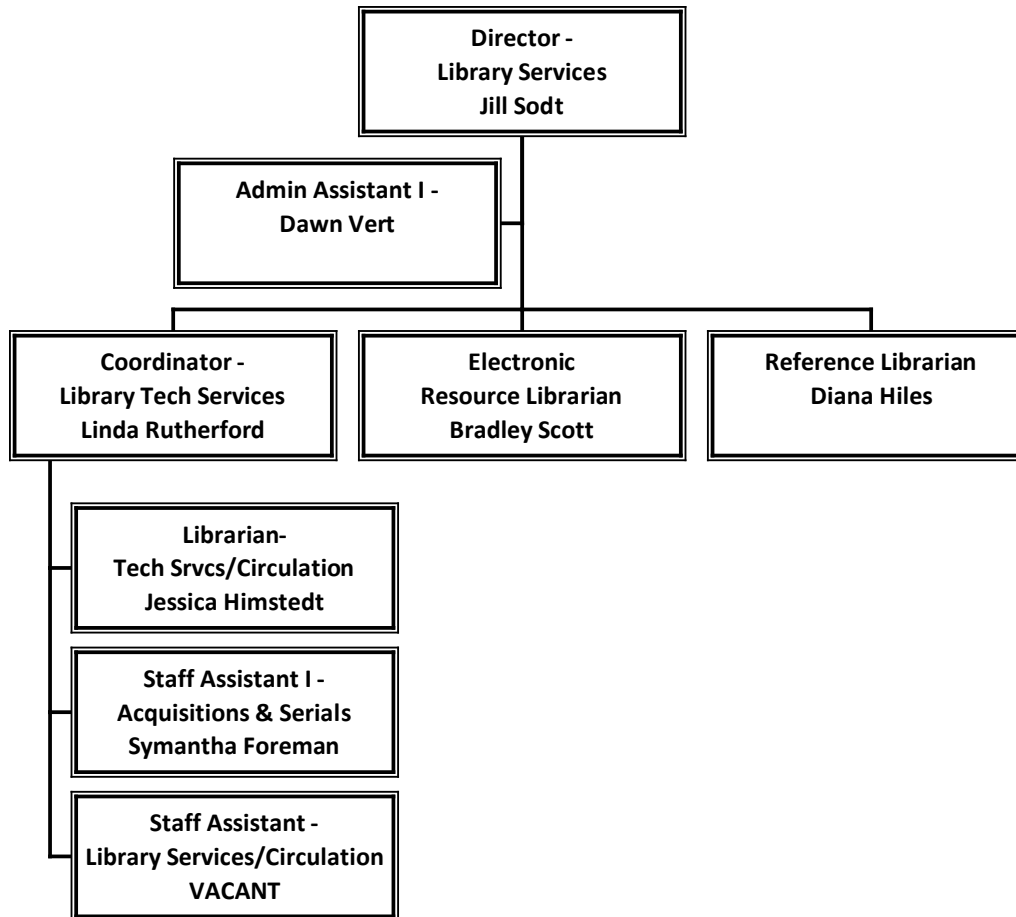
Director -
Library Services
Jill Sodt

Admin Assistant I -
Dawn Vert

Coordinator -
Library Tech Services
Linda Rutherford

Electronic
Resource Librarian
Bradley Scott

Reference Librarian
Diana Hiles

Librarian-
Tech Srvcs/Circulation
Jessica Himstedt

Staff Assistant I -
Acquisitions & Serials
Symantha Foreman

Staff Assistant -
Library Services/Circulation
VACANT